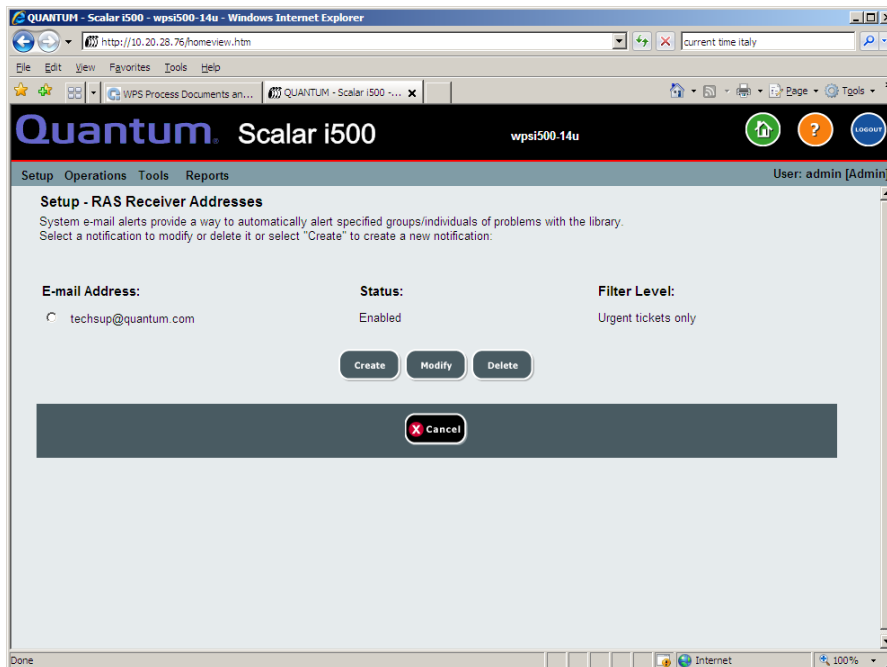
QUANTUM - Scalar i500 - wpsi500-14u - Windows Internet Explorer

http://10.20.28.76/homeview.htm

current time italy

File Edit View Favorites Tools Help

WPS Process Documents an...

QUANTUM - Scalar i500 -...

Page Tools

Quantum. Scalar i500

wpsi500-14u

?

LOGOUT

Setup Operations Tools Reports

User: admin [Admin]

Setup - RAS Receiver Addresses

System e-mail alerts provide a way to automatically alert specified groups/individuals of problems with the library. Select a notification to modify or delete it or select "Create" to create a new notification:

| E-mail Address: | Status: | Filter Level: |
|---|---|---|
| techsup@quantum.com | Enabled | Urgent tickets only |

Create Modify Delete

Cancel

Done

Internet

100%